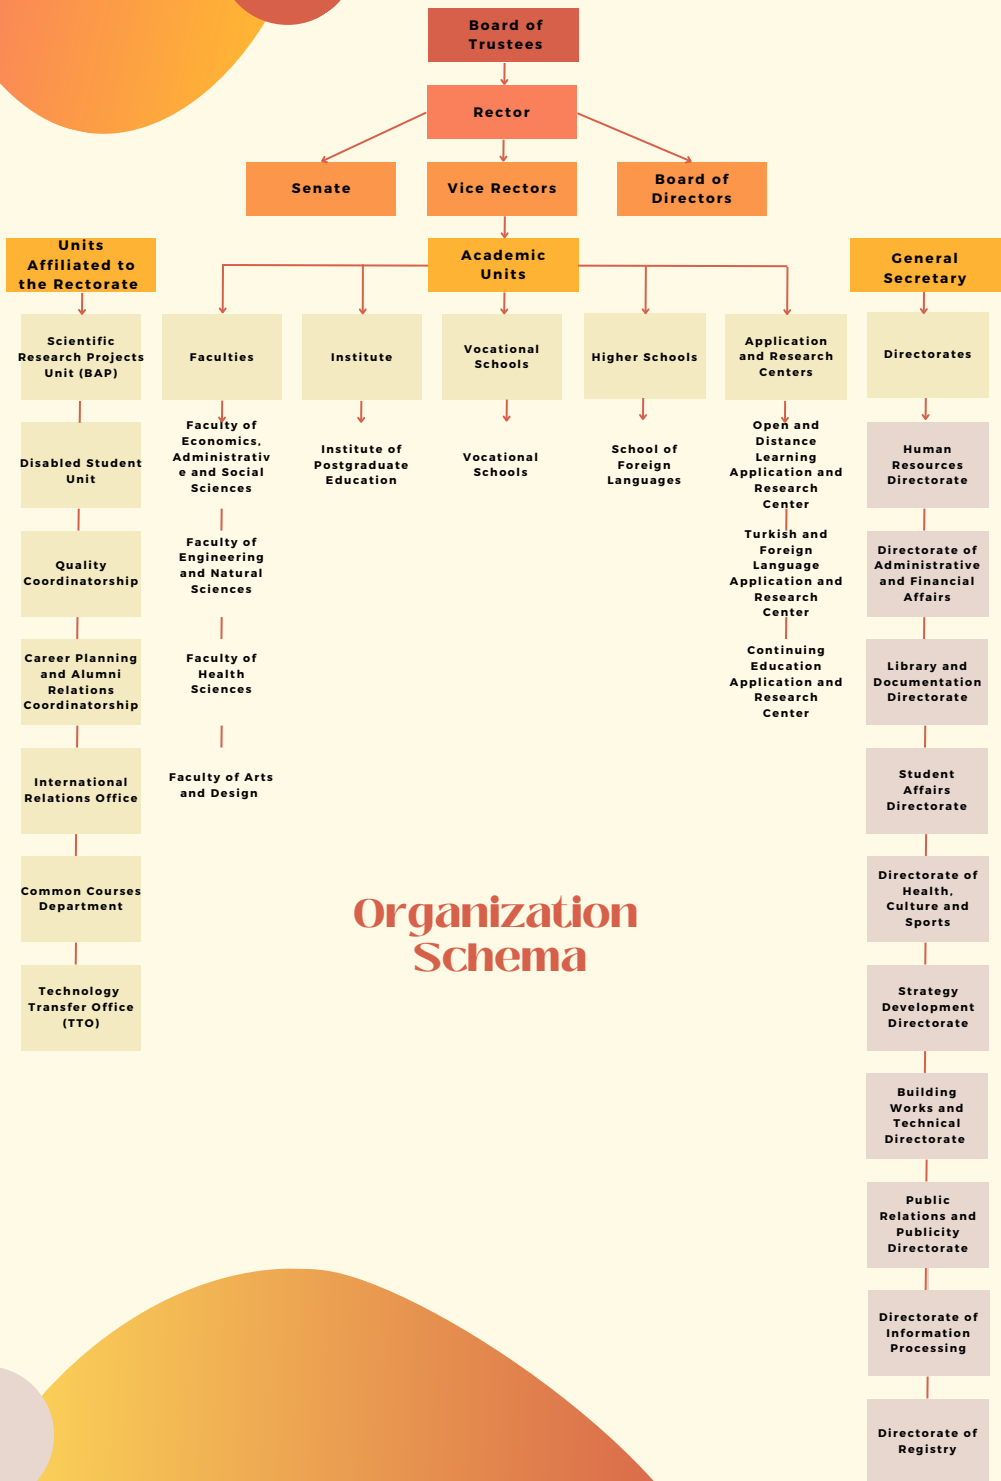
Board of Trustees

Rector

Senate

Vice Rectors

Board of Directors

Units Affiliated to the Rectorate

Academic Units

General Secretary

Scientific Research Projects Unit (BAP)

Disabled Student Unit

Quality Coordinatorship

Career Planning and Alumni Relations Coordinatorship

International Relations Office

Common Courses Department

Technology Transfer Office (TTO)

Faculties

Faculty of Economics, Administrativ e and Social Sciences

Faculty of Engineering and Natural Sciences

Faculty of Health Sciences

Faculty of Arts and Design

Institute

Institute of Postgraduate Education

Vocational Schools

Vocational Schools

Higher Schools

School of Foreign Languages

Application and Research Centers

Open and Distance Learning Application and Research Center

Turkish and Foreign Language Application and Research Center

Continuing Education Application and Research Center

Directorates

Human Resources Directorate

Directorate of Administrative and Financial Affairs

Library and Documentation Directorate

Student Affairs Directorate

Directorate of Health, Culture and Sports

Strategy Development Directorate

Building Works and Technical Directorate

Public Relations and Publicity Directorate

Directorate of Information Processing

Directorate of Registry

Organization Schema